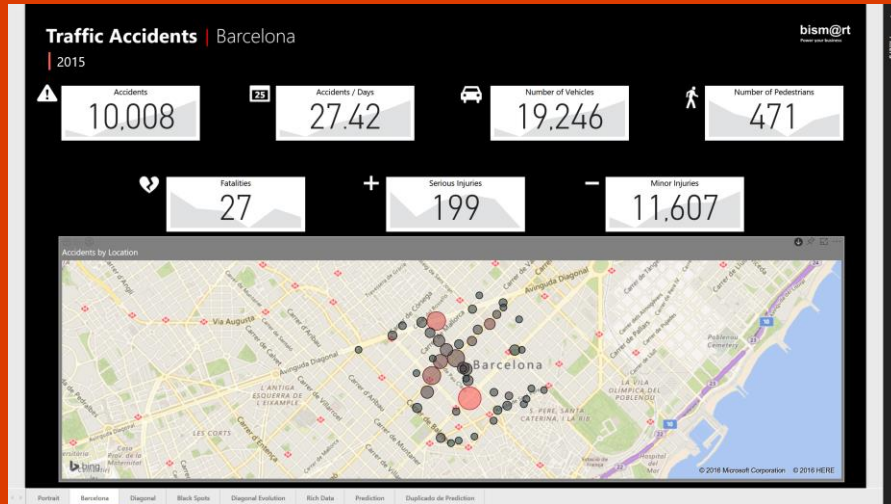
Traffic Accidents | Barcelona

| 2015

bism@rt
Power your business

Accidents
10,008

25
Accidents / Days
27.42

Number of Vehicles
19,246

Number of Pedestrians
471

Fatalities
27

+
Serious Injuries
199

−
Minor Injuries
11,607

Accidents by Location

Via Augusta
Avinguda Diagonal
Barcelona
L'ANTIGA ESQUERRA DE L'EIXAMPLE
LES CORTS
LA VILA OLÍMPICA DEL POBLENOU
SANT PERE, SANTA CATERINA I LA RIBERA
Carrer de Mallorca
Carrer d'Aragó
Carrer de Balmes
Carrer de Villarroel
Carrer d'Entença
Carrer de Muntaner

bing
© 2016 Microsoft Corporation © 2016 HERE

Portrait | Barcelona | Diagonal | Black Spots | Diagonal Evolution | Rich Data | Prediction | Duplicado de Prediction